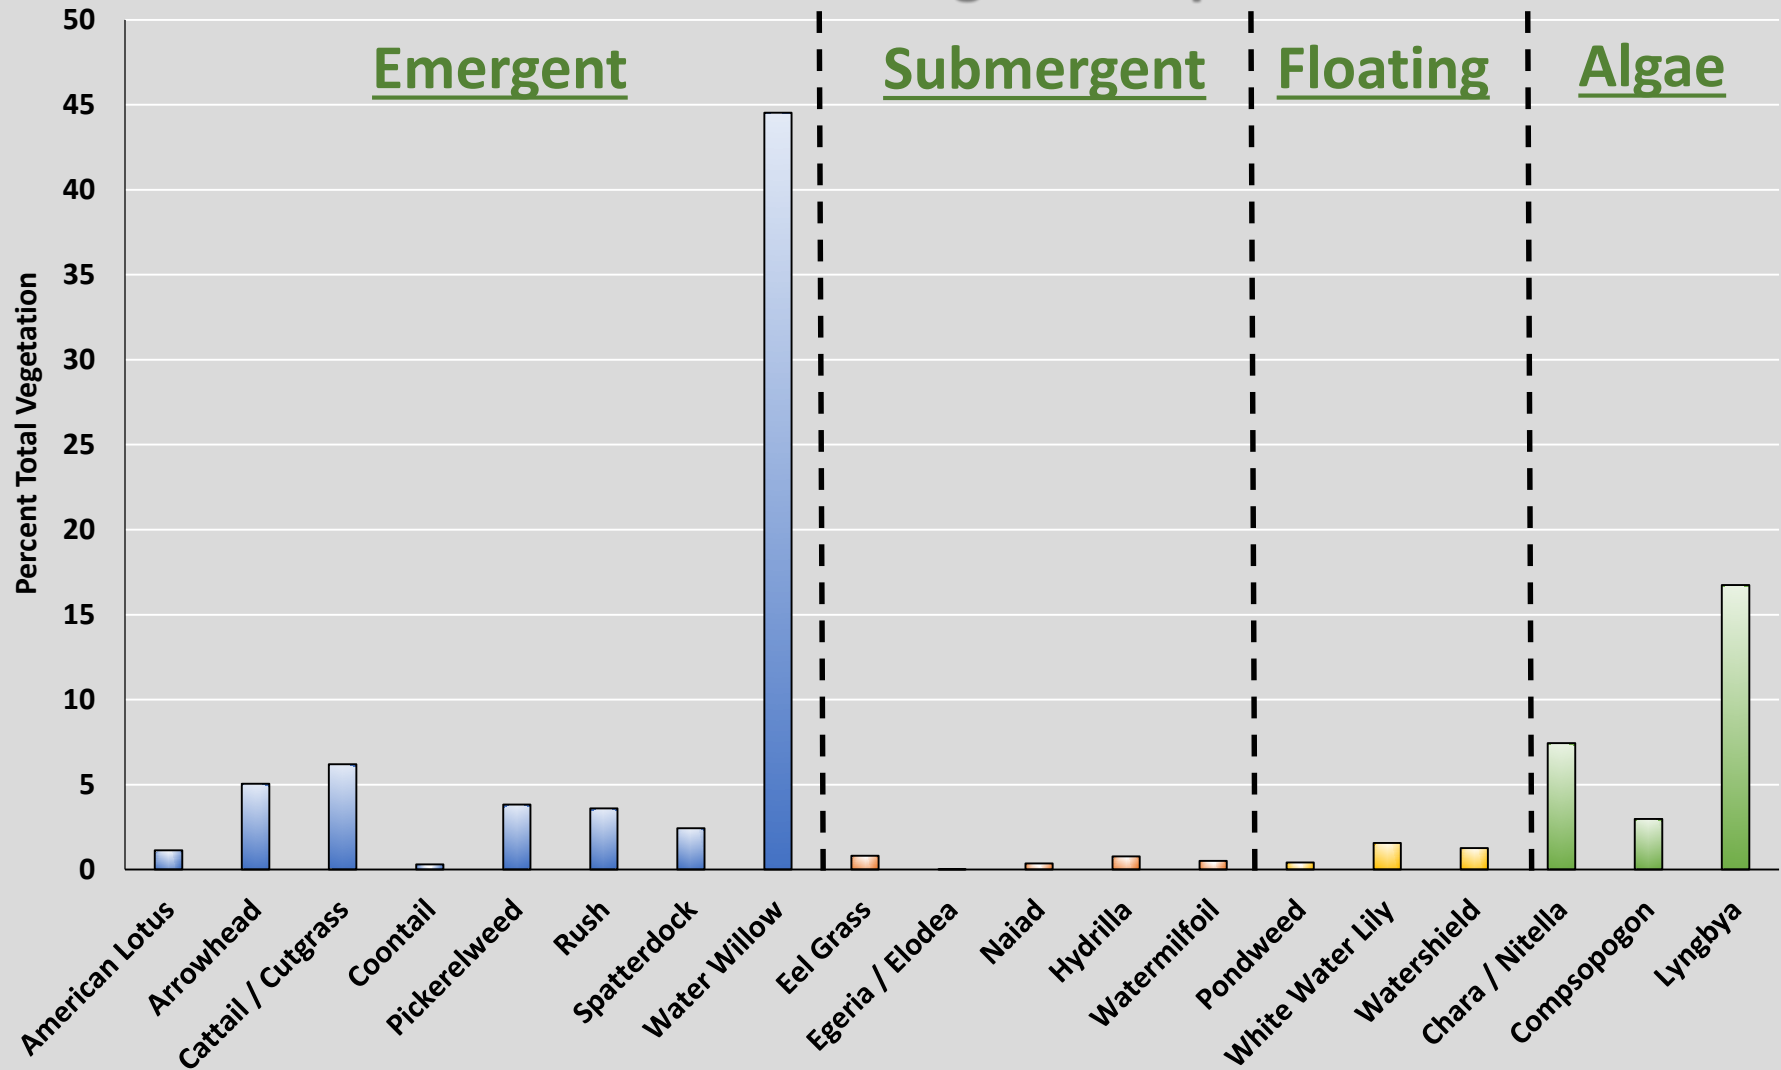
Emergent
Submergent
Floating
Algae

Percent Total Vegetation

50
45
40
35
30
25
20
15
10
5
0

American Lotus
Arrowhead
Cattail / Cutgrass
Coontail
Pickerelweed
Rush
Spatterdock
Water Willow
Eel Grass
Egeria / Elodea
Naiad
Hydrilla
Watermilfoil
Pondweed
White Water Lily
Watershield
Chara / Nitella
Compsopogon
Lyngbya